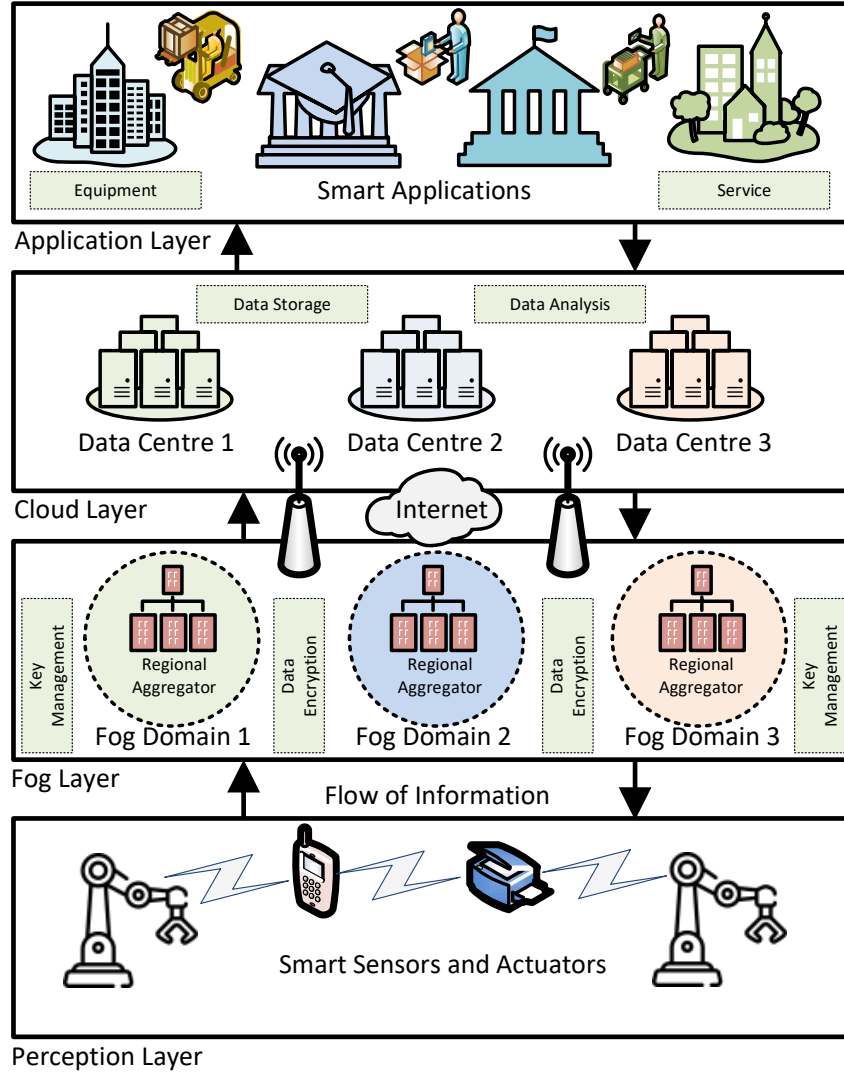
Equipment

Smart Applications

Service

Application Layer

Data Storage

Data Analysis

Data Centre 1

Data Centre 2

Data Centre 3

Cloud Layer

Internet

Key Management

Regional Aggregator

Data Encryption

Regional Aggregator

Data Encryption

Regional Aggregator

Key Management

Fog Domain 1

Fog Domain 2

Fog Domain 3

Fog Layer

Flow of Information

Smart Sensors and Actuators

Perception Layer